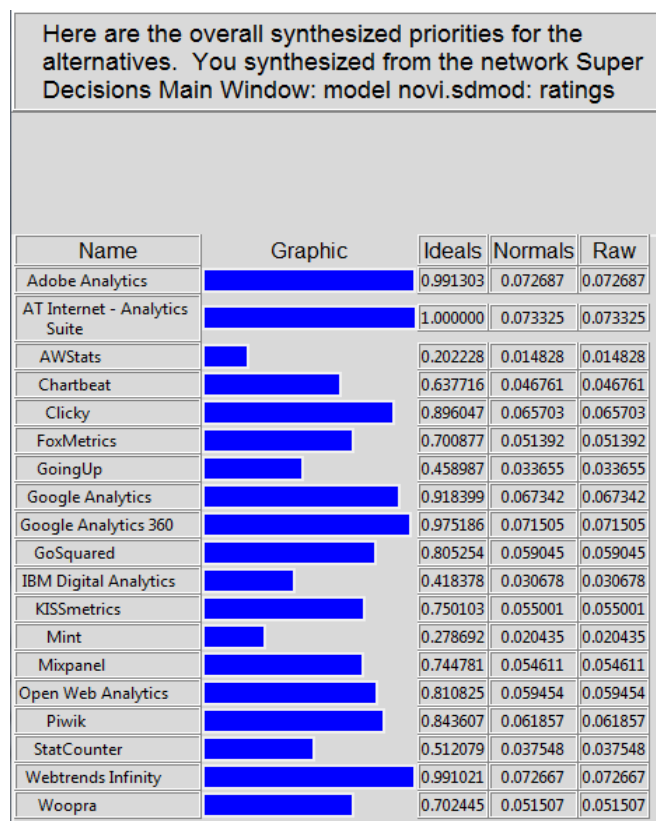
Here are the overall synthesized priorities for the alternatives. You synthesized from the network Super Decisions Main Window: model novi.sdmod: ratings

| Name | Graphic | Ideals | Normals | Raw |
|---|---|---|---|---|
| Adobe Analytics | | 0.991303 | 0.072687 | 0.072687 |
| AT Internet - Analytics Suite | | 1.000000 | 0.073325 | 0.073325 |
| AWStats | | 0.202228 | 0.014828 | 0.014828 |
| Chartbeat | | 0.637716 | 0.046761 | 0.046761 |
| Clicky | | 0.896047 | 0.065703 | 0.065703 |
| FoxMetrics | | 0.700877 | 0.051392 | 0.051392 |
| GoingUp | | 0.458987 | 0.033655 | 0.033655 |
| Google Analytics | | 0.918399 | 0.067342 | 0.067342 |
| Google Analytics 360 | | 0.975186 | 0.071505 | 0.071505 |
| GoSquared | | 0.805254 | 0.059045 | 0.059045 |
| IBM Digital Analytics | | 0.418378 | 0.030678 | 0.030678 |
| KISSmetrics | | 0.750103 | 0.055001 | 0.055001 |
| Mint | | 0.278692 | 0.020435 | 0.020435 |
| Mixpanel | | 0.744781 | 0.054611 | 0.054611 |
| Open Web Analytics | | 0.810825 | 0.059454 | 0.059454 |
| Piwik | | 0.843607 | 0.061857 | 0.061857 |
| StatCounter | | 0.512079 | 0.037548 | 0.037548 |
| Webtrends Infinity | | 0.991021 | 0.072667 | 0.072667 |
| Woopra | | 0.702445 | 0.051507 | 0.051507 |